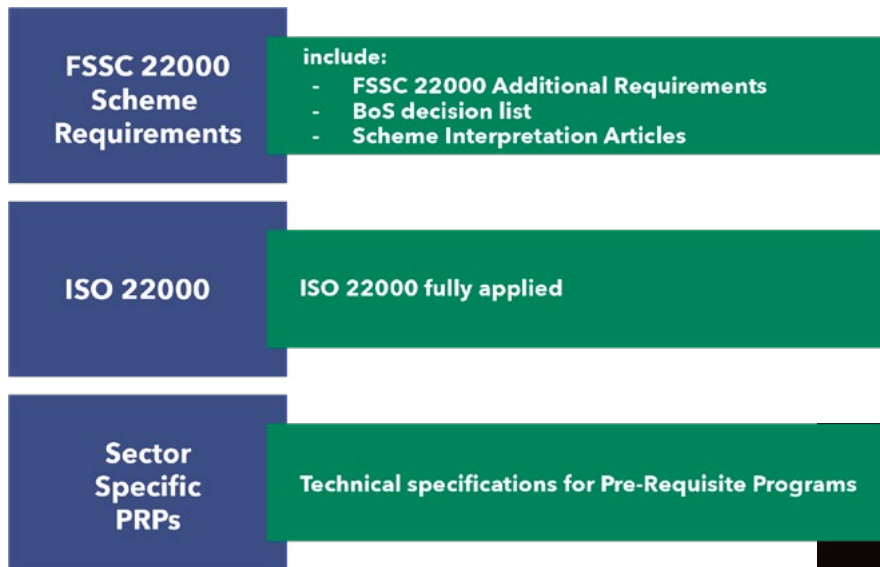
FSSC 22000 Scheme Requirements

include:
- FSSC 22000 Additional Requirements
- BoS decision list
- Scheme Interpretation Articles

ISO 22000

ISO 22000 fully applied

Sector Specific PRPs

Technical specifications for Pre-Requisite Programs